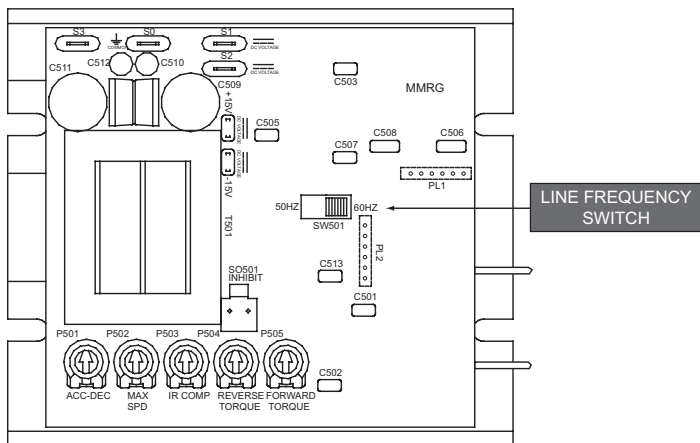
S3
COMMON
S0
S1
DC VOLTAGE
S2
DC VOLTAGE
C511
C512
C510
C509
C503
MMRG
+15V
DC VOLTAGE
C505
C508
C506
C507
-15V
DC VOLTAGE
PL1
LINE FREQUENCY SWITCH
50HZ
60HZ
SW501
T501
PL2
C513
SO501
INHIBIT
C501
P501
P502
P503
P504
P505
C502
ACC-DEC
MAX SPD
IR COMP
REVERSE TORQUE
FORWARD TORQUE